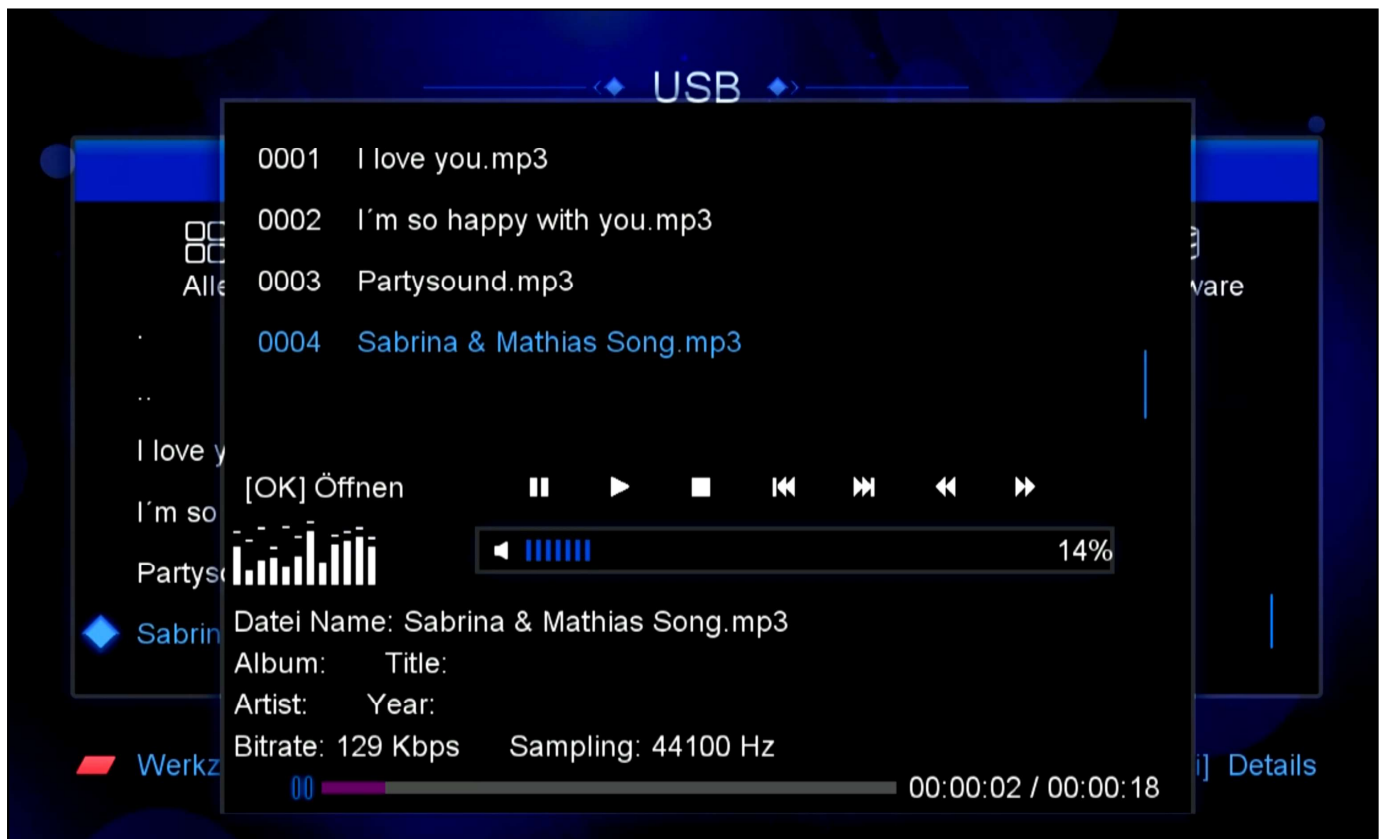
USB

0001 I love you.mp3
0002 I´m so happy with you.mp3
0003 Partysound.mp3
0004 Sabrina & Mathias Song.mp3

Alle
vare
.
..
I love y
I´m so
Partys
Sabrin

[OK] Öffnen

14%

Datei Name: Sabrina & Mathias Song.mp3
Album: Title:
Artist: Year:
Bitrate: 129 Kbps Sampling: 44100 Hz

00:00:02 / 00:00:18

Werkz
i] Details